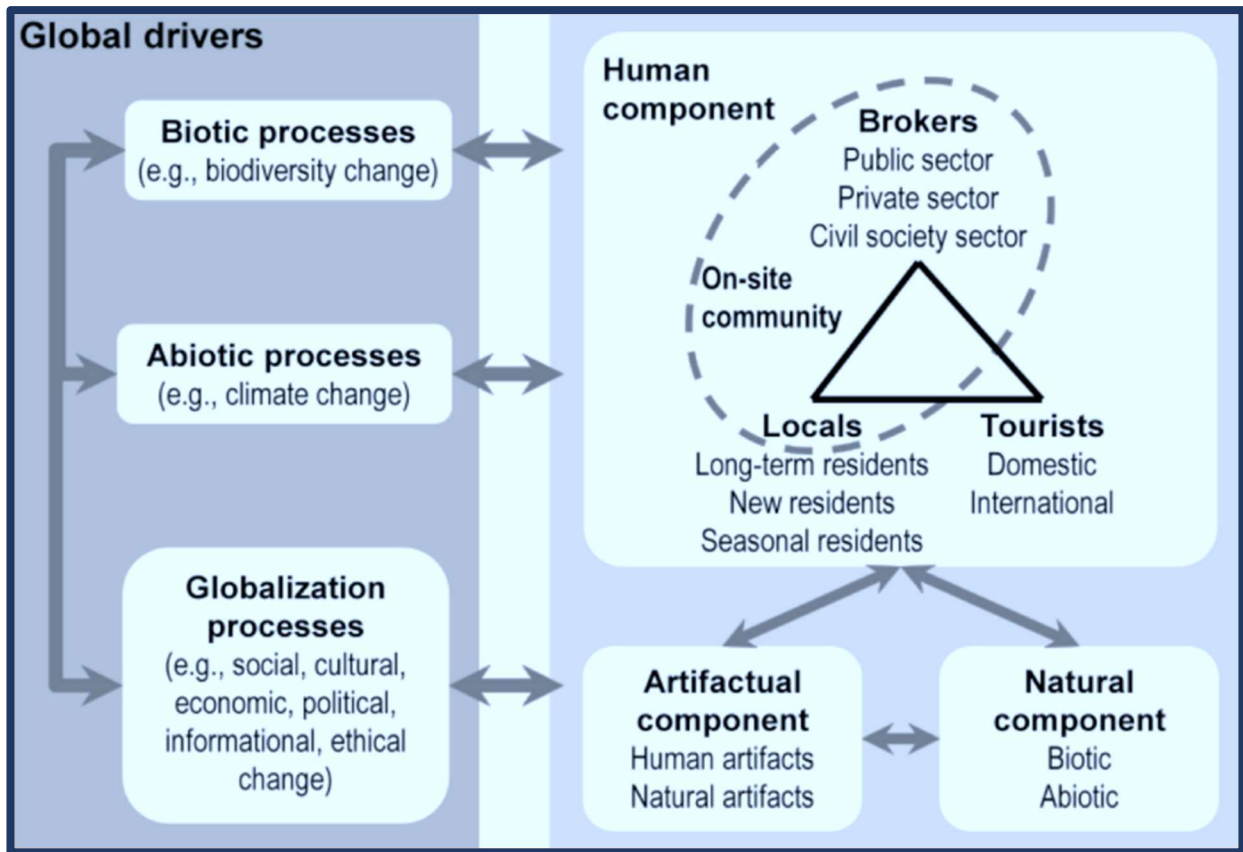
Global drivers

Biotic processes
(e.g., biodiversity change)

Abiotic processes
(e.g., climate change)

Globalization processes
(e.g., social, cultural, economic, political, informational, ethical change)

Human component

Brokers
Public sector
Private sector
Civil society sector

On-site community

Locals
Long-term residents
New residents
Seasonal residents

Tourists
Domestic
International

Artifactual component
Human artifacts
Natural artifacts

Natural component
Biotic
Abiotic